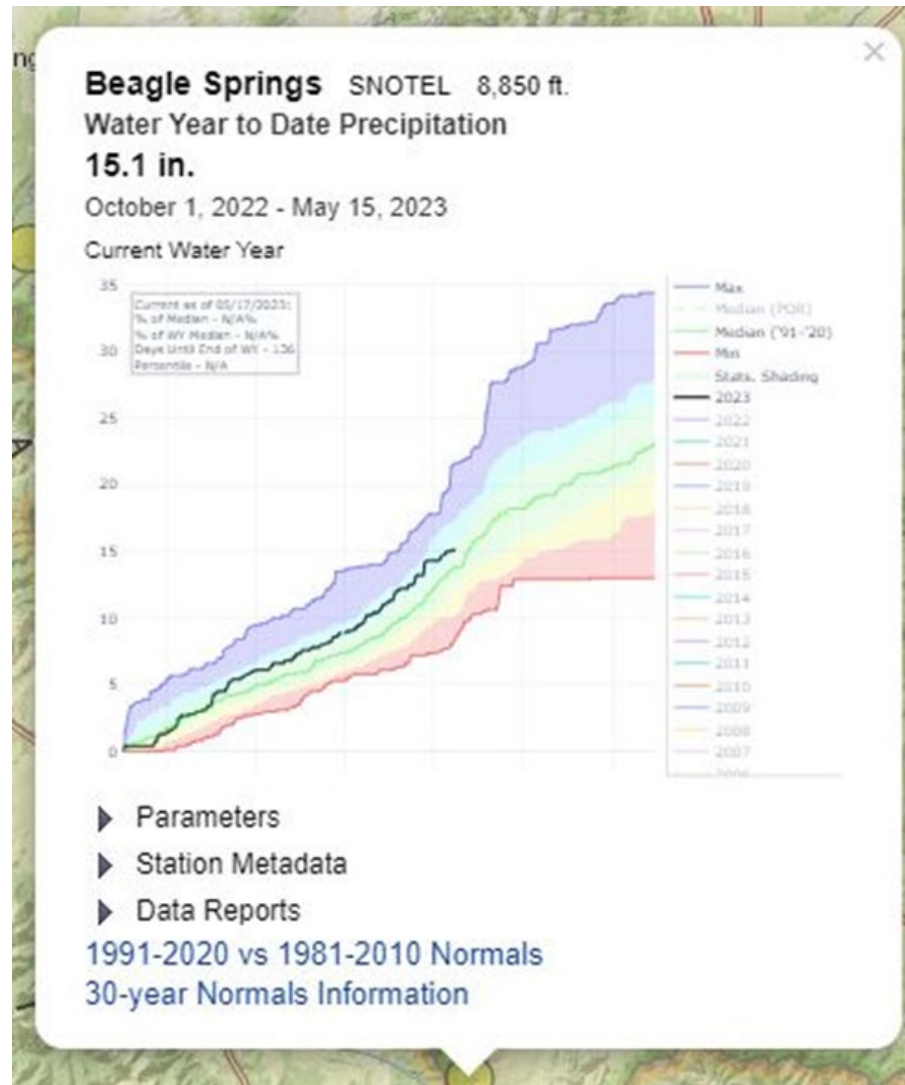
Beagle Springs SNOTEL 8,850 ft.
Water Year to Date Precipitation
15.1 in.
October 1, 2022 - May 15, 2023
Current Water Year

Current as of 05/17/2023:
% of Median - N/A%
% of WY Median - N/A%
Days Until End of WY - 136
Percentile - N/A

35
30
25
20
15
10
5
0

Max
Median (POR)
Median ('91-'20)
Min
Stats. Shading
2023
2022
2021
2020
2019
2018
2017
2016
2015
2014
2013
2012
2011
2010
2009
2008
2007
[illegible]

Parameters
Station Metadata
Data Reports
1991-2020 vs 1981-2010 Normals
30-year Normals Information